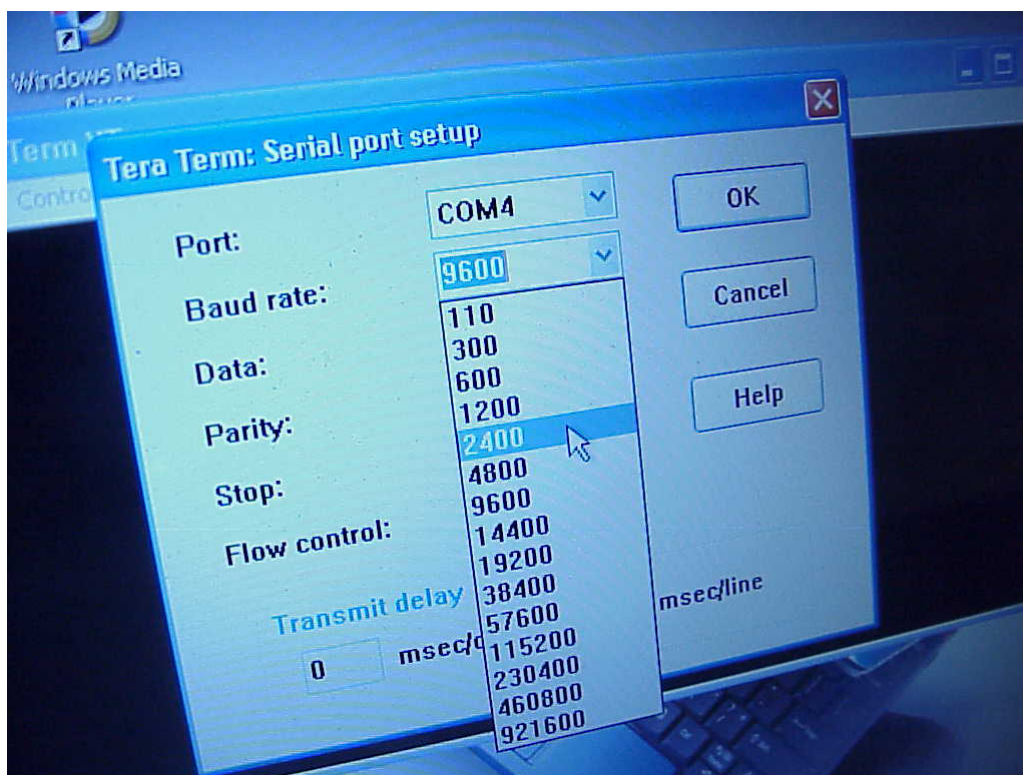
Windows Media Player

Term VT

Control

Tera Term: Serial port setup

Port:

COM4

OK

Baud rate:

9600

Cancel

Data:

Parity:

Help

Stop:

Flow control:

110
300
600
1200
2400
4800
9600
14400
19200
38400
57600
115200
230400
460800
921600

Transmit delay

0

msec/c

msec/line